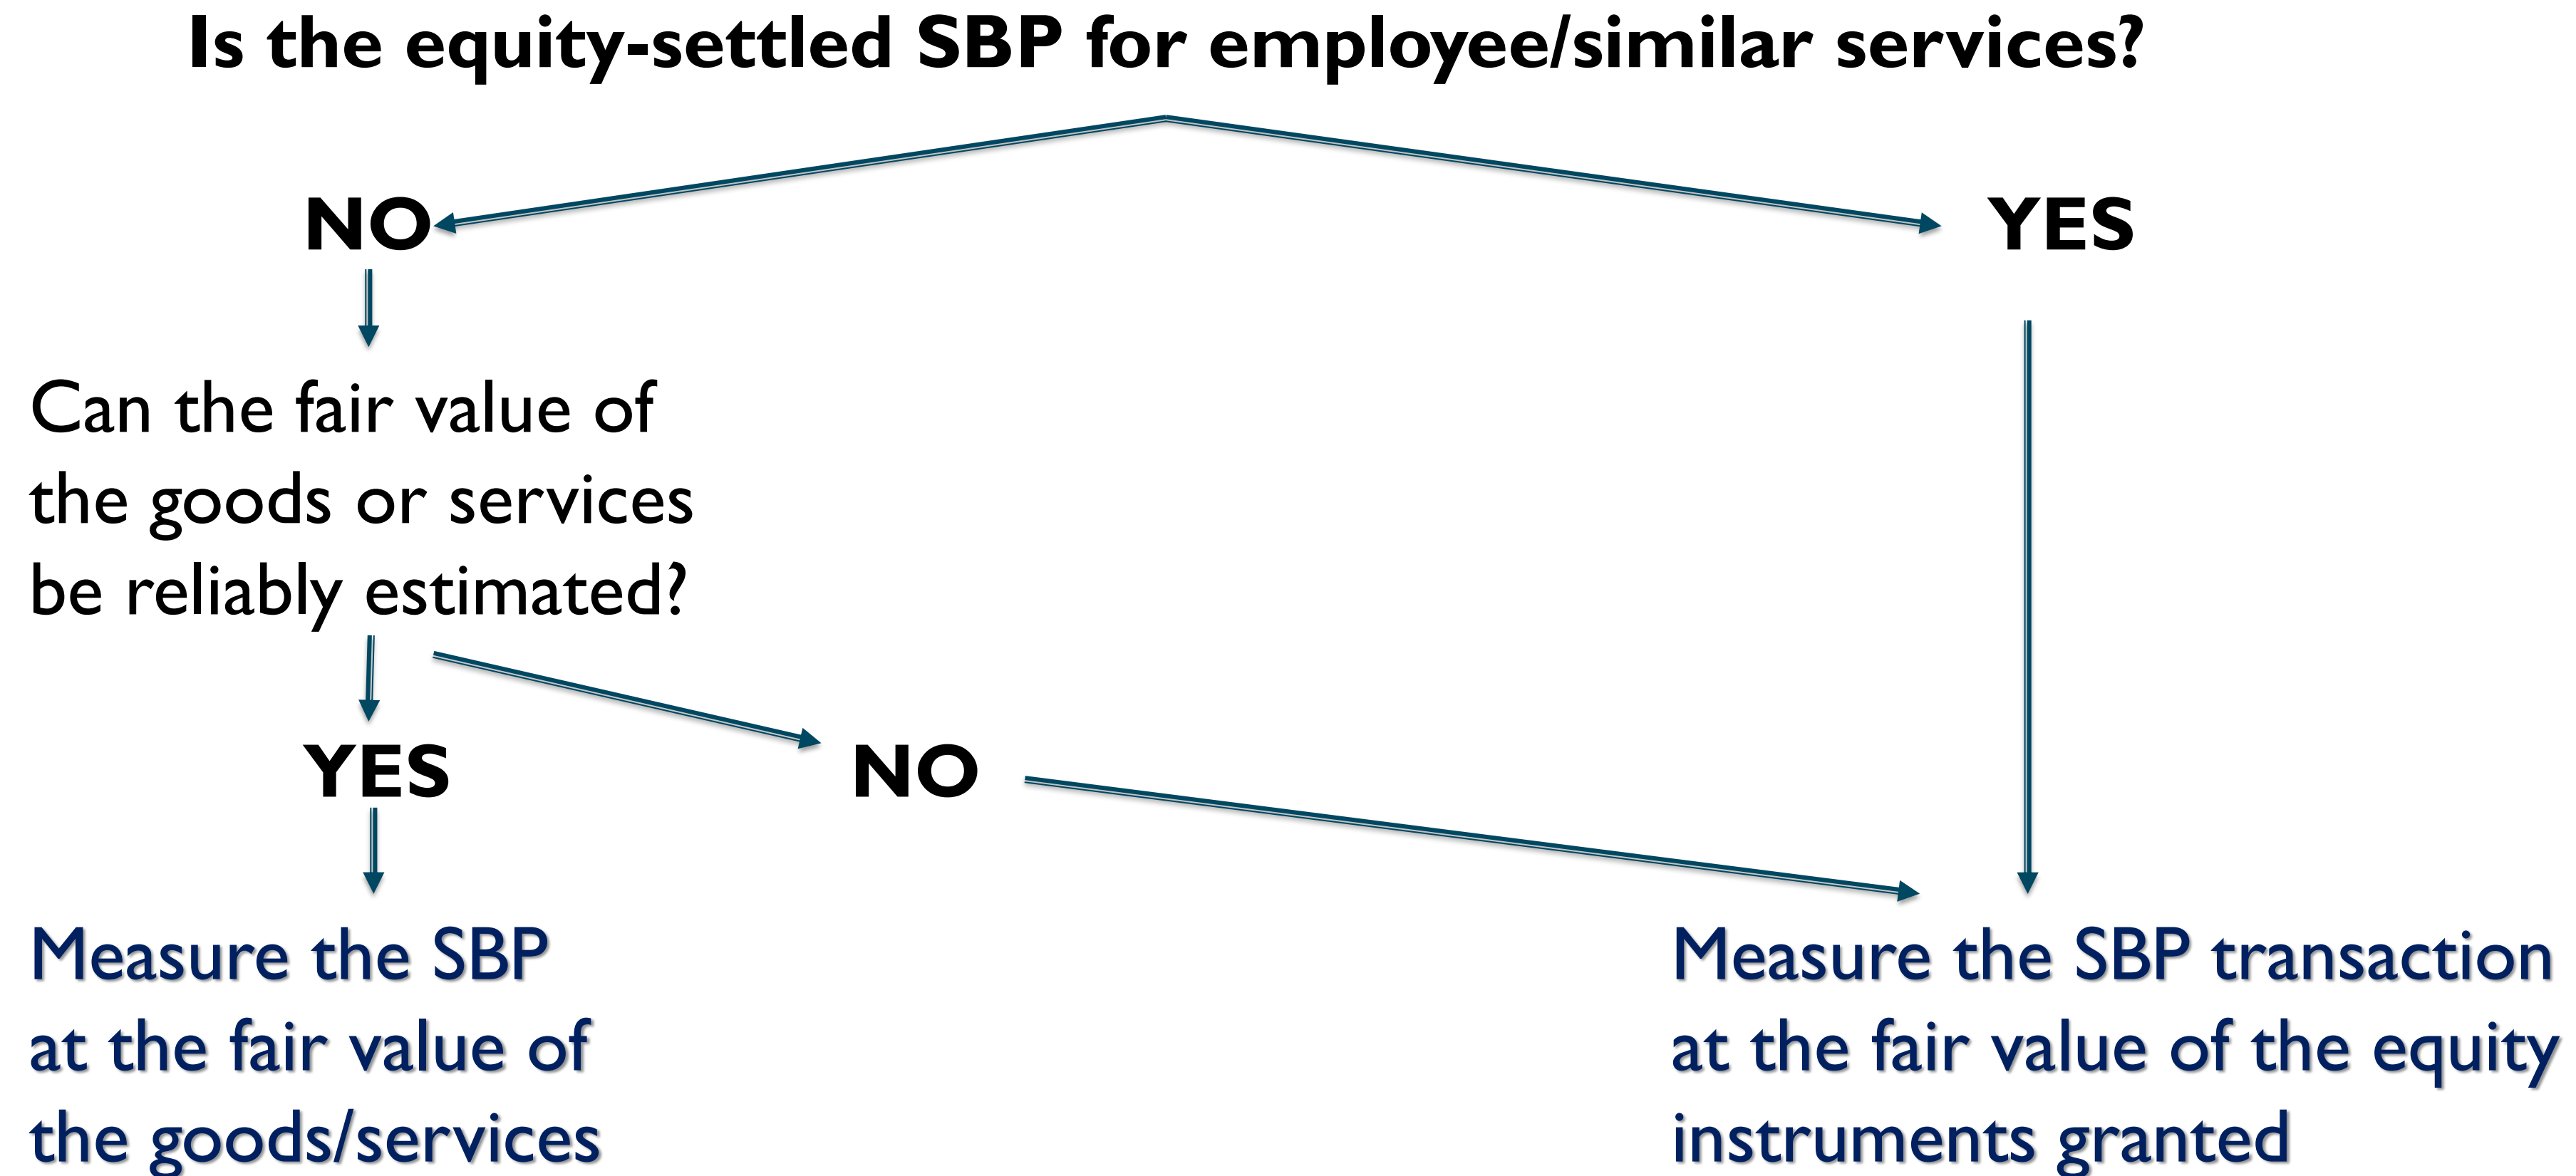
Is the equity-settled SBP for employee/similar services?

NO

YES

Can the fair value of the goods or services be reliably estimated?

YES

NO

Measure the SBP at the fair value of the goods/services

Measure the SBP transaction at the fair value of the equity instruments granted